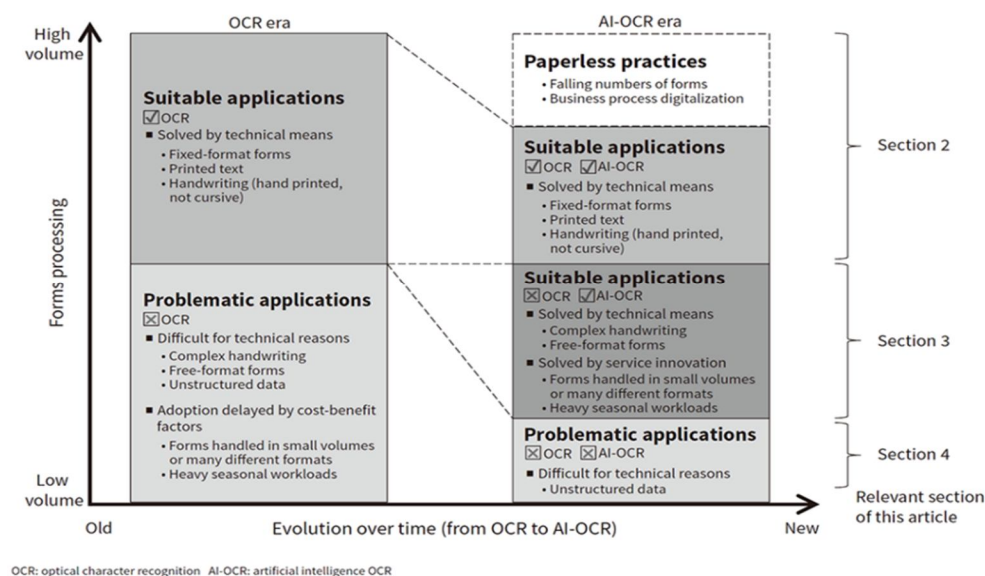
OCR era

AI-OCR era

High volume

Forms processing

Low volume

Suitable applications
☑OCR
■ Solved by technical means
• Fixed-format forms
• Printed text
• Handwriting (hand printed, not cursive)

Problematic applications
☒OCR
■ Difficult for technical reasons
• Complex handwriting
• Free-format forms
• Unstructured data
■ Adoption delayed by cost-benefit factors
• Forms handled in small volumes or many different formats
• Heavy seasonal workloads

Paperless practices
• Falling numbers of forms
• Business process digitalization

Suitable applications
☑OCR ☑AI-OCR
■ Solved by technical means
• Fixed-format forms
• Printed text
• Handwriting (hand printed, not cursive)

Suitable applications
☒OCR ☑AI-OCR
■ Solved by technical means
• Complex handwriting
• Free-format forms
■ Solved by service innovation
• Forms handled in small volumes or many different formats
• Heavy seasonal workloads

Problematic applications
☒OCR ☒AI-OCR
■ Difficult for technical reasons
• Unstructured data

Section 2

Section 3

Section 4

Relevant section of this article

Old

Evolution over time (from OCR to AI-OCR)

New

OCR: optical character recognition AI-OCR: artificial intelligence OCR